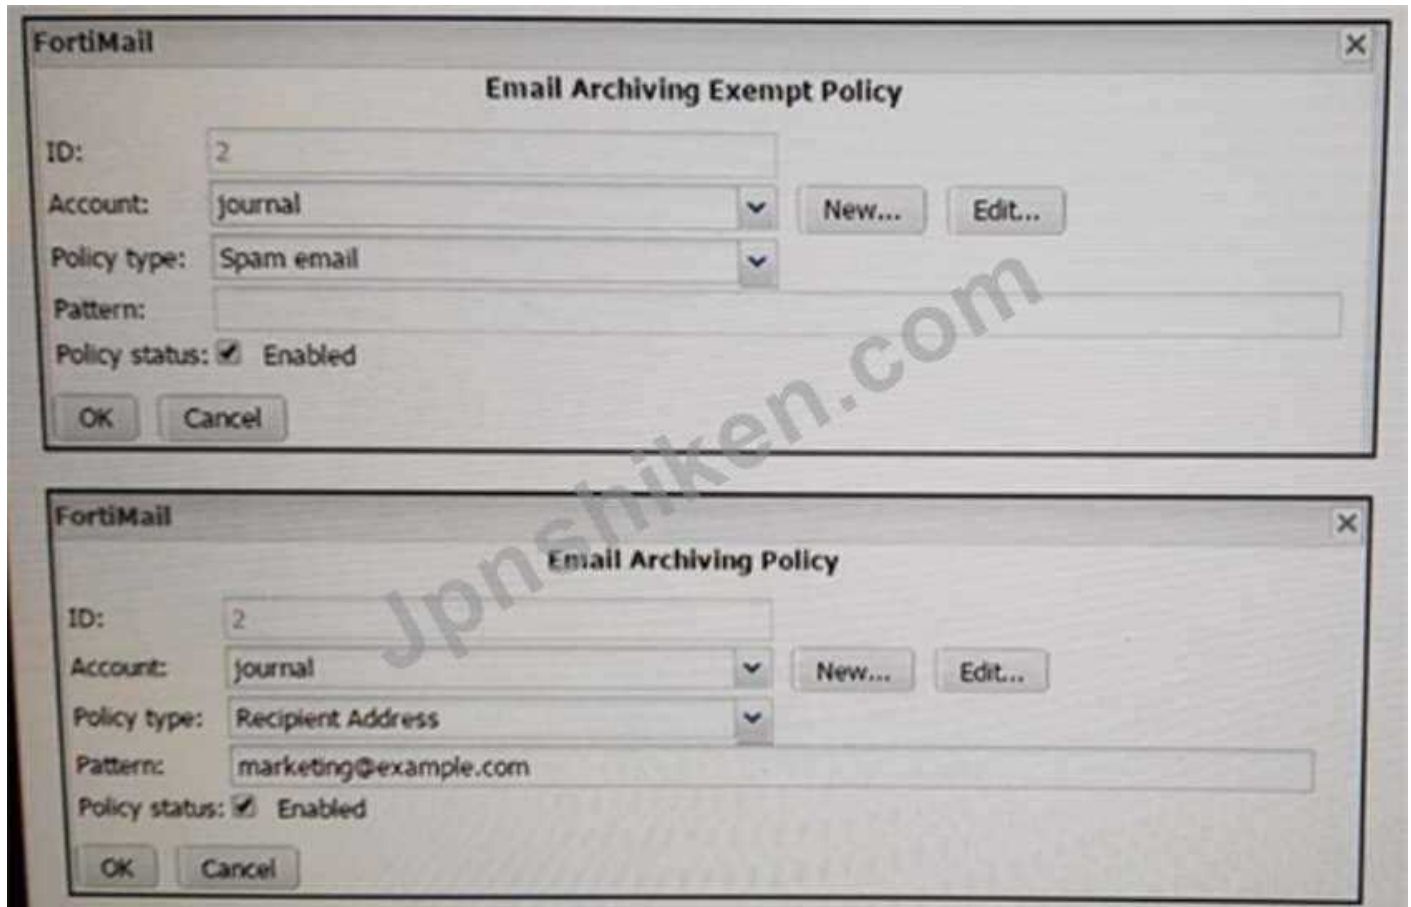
FortiMail

Email Archiving Exempt Policy

ID: 2

Account: journal New... Edit...

Policy type: Spam email

Pattern:

Policy status: Enabled

OK Cancel

Jpnshiken.com

FortiMail

Email Archiving Policy

ID: 2

Account: journal New... Edit...

Policy type: Recipient Address

Pattern: marketing@example.com

Policy status: Enabled

OK Cancel